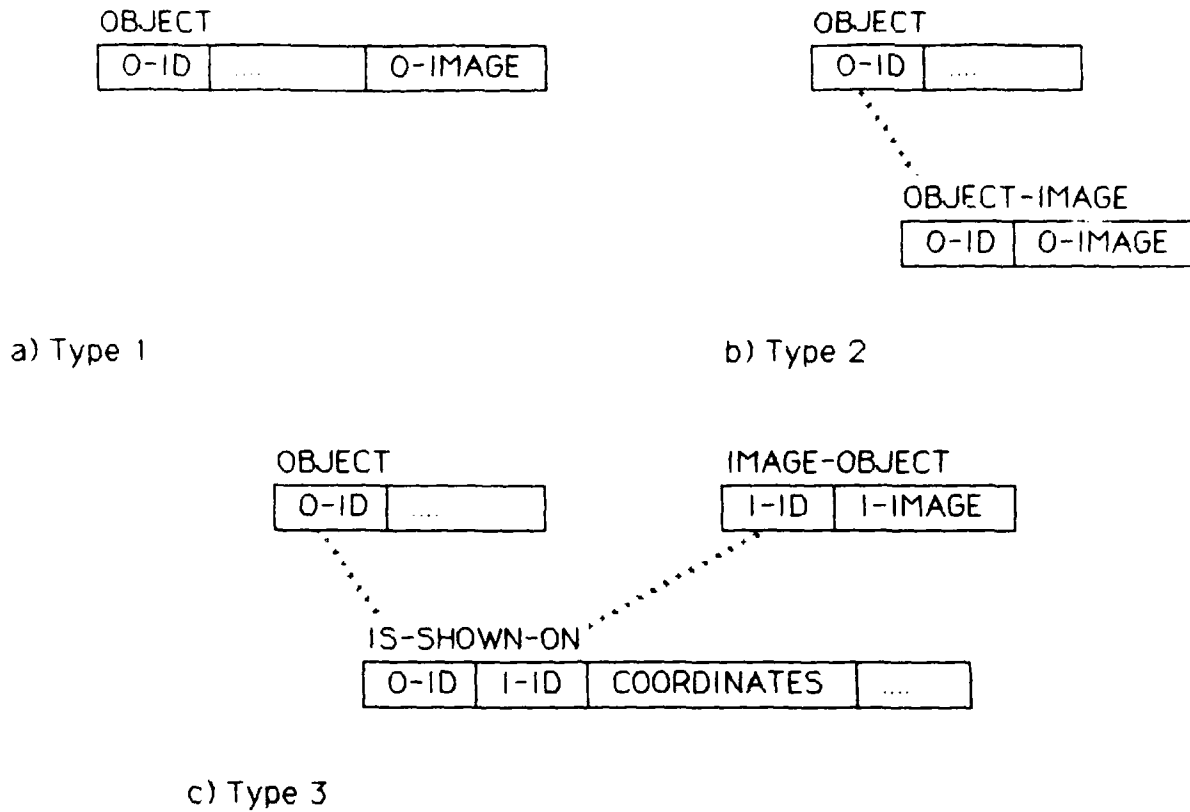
OBJECT

| O-ID | .... | O-IMAGE |
|---|---|---|

OBJECT

| O-ID | .... |
|---|---|

OBJECT-IMAGE

| O-ID | O-IMAGE |
|---|---|

a) Type 1

b) Type 2

OBJECT

| O-ID | .... |
|---|---|

IMAGE-OBJECT

| I-ID | I-IMAGE |
|---|---|

IS-SHOWN-ON

| O-ID | I-ID | COORDINATES | .... |
|---|---|---|---|

c) Type 3